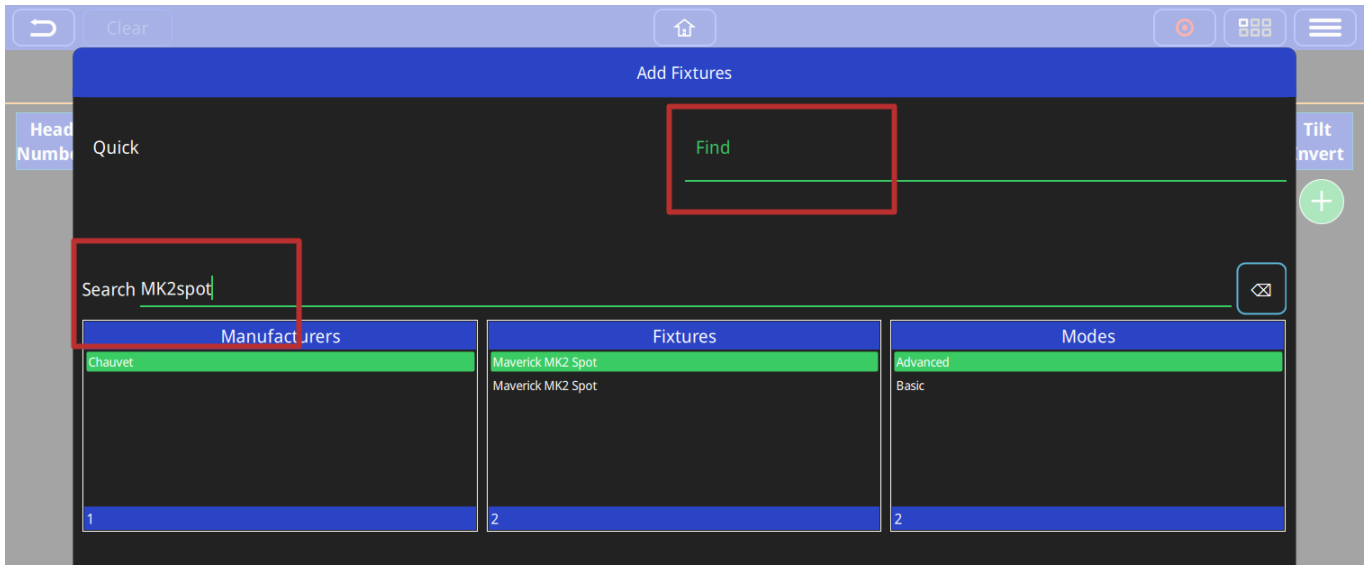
Clear

Add Fixtures

Head Numbe

Tilt nvert

Quick

Find

Search MK2spot

| Manufacturers | Fixtures | Modes |
|---|---|---|
| Chauvet | Maverick MK2 Spot | Advanced |
| | Maverick MK2 Spot | Basic |
| 1 | 2 | 2 |